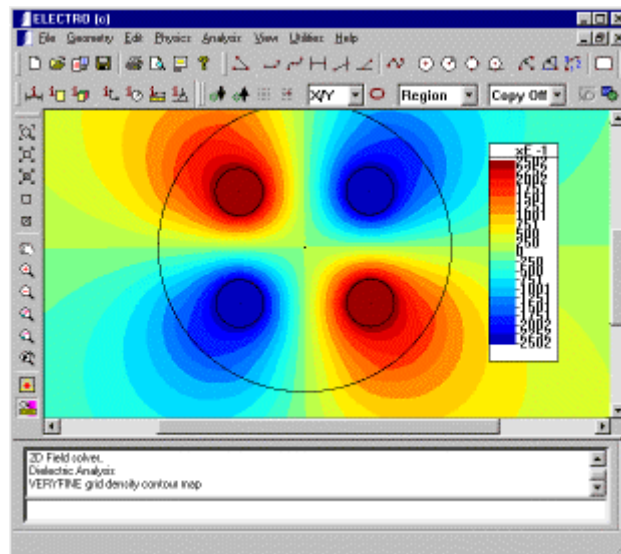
ELECTRO (c)

File Geometry Edit Physics Analysis View Utilities Help

X/Y Region Copy Off

xE -1
2502
2002
1501
1001
500
250
0
-250
-500
-1001
-1501
-2002
-2502

2D Field solver.
Dielectric Analysis
VERYFINE grid density contour map